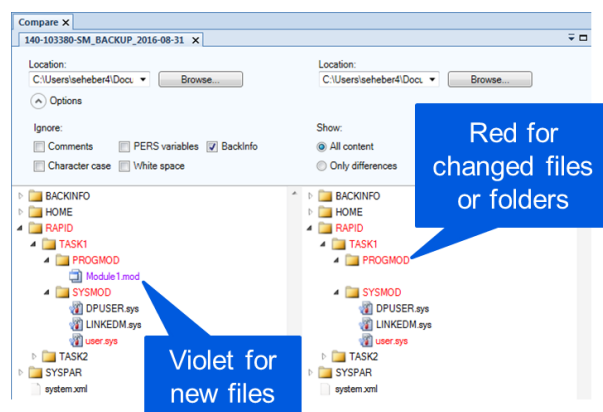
Compare ×

140-103380-SM_BACKUP_2016-08-31 ×

Location:
C:\Users\seheber4\Docu ▾ Browse...

Options

Ignore:
Comments
PERS variables
BackInfo
Character case
White space

Location:
C:\Users\seheber4\Docu ▾ Browse...

Show:
All content
Only differences

Red for changed files or folders

BACKINFO
HOME
RAPID
TASK1
PROGMOD
Module1.mod
SYSMOD
DPUSER.sys
LINKEDM.sys
user.sys
TASK2
SYSPAR
system.xml

BACKINFO
HOME
RAPID
TASK1
PROGMOD
SYSMOD
DPUSER.sys
LINKEDM.sys
user.sys
TASK2
SYSPAR
system.xml

Violet for new files